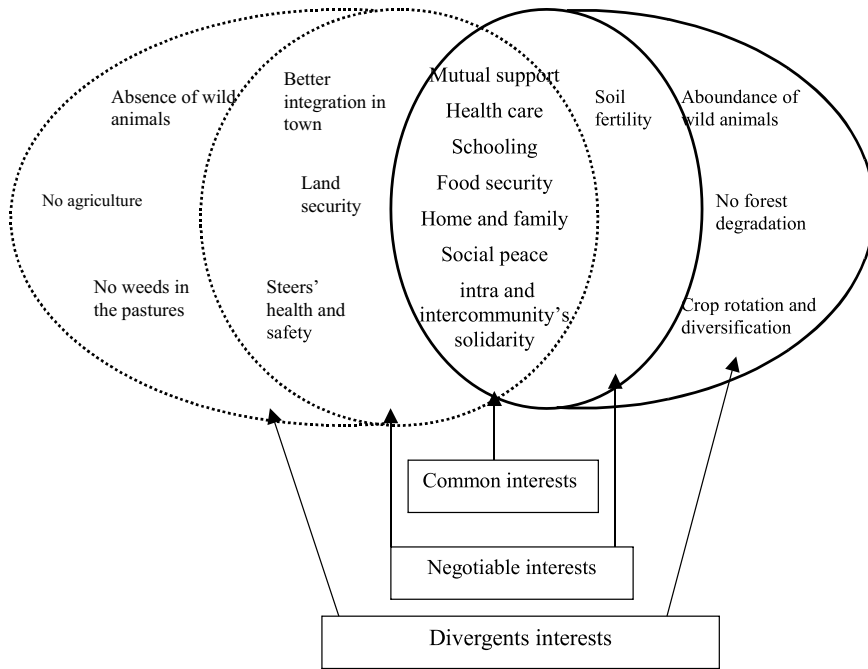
Absence of wild animals

No agriculture

No weeds in the pastures

Better integration in town

Land security

Steers' health and safety

Mutual support

Health care

Schooling

Food security

Home and family

Social peace

intra and intercommunity's solidarity

Soil fertility

Aboundance of wild animals

No forest degradation

Crop rotation and diversification

Common interests

Negotiable interests

Divergents interests